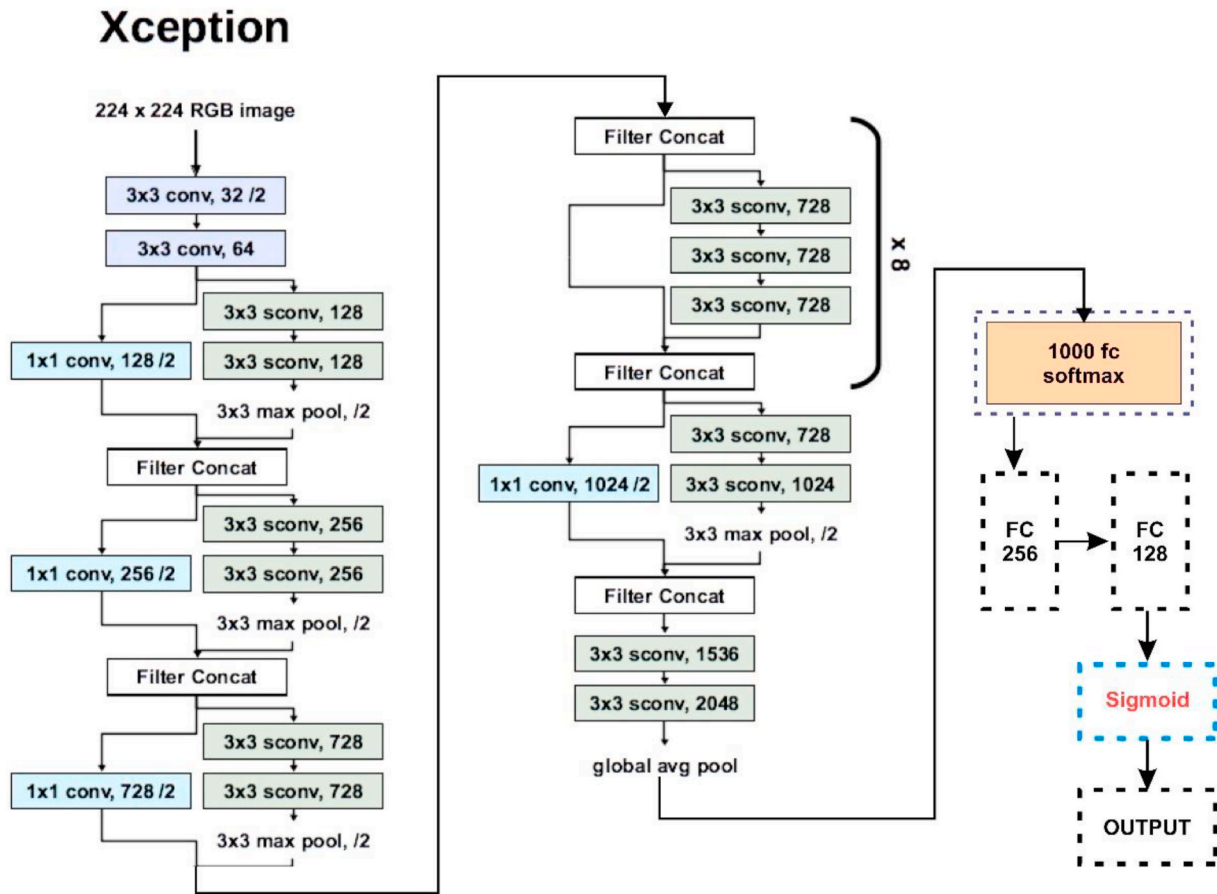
Xception

224 x 224 RGB image

3x3 conv, 32 /2

3x3 conv, 64

3x3 sconv, 128

1x1 conv, 128 /2

3x3 sconv, 128

3x3 max pool, /2

Filter Concat

3x3 sconv, 256

1x1 conv, 256 /2

3x3 sconv, 256

3x3 max pool, /2

Filter Concat

3x3 sconv, 728

1x1 conv, 728 /2

3x3 sconv, 728

3x3 max pool, /2

Filter Concat

3x3 sconv, 728

3x3 sconv, 728

3x3 sconv, 728

x 8

Filter Concat

3x3 sconv, 728

1x1 conv, 1024 /2

3x3 sconv, 1024

3x3 max pool, /2

Filter Concat

3x3 sconv, 1536

3x3 sconv, 2048

global avg pool

1000 fc softmax

FC 256

FC 128

Sigmoid

OUTPUT